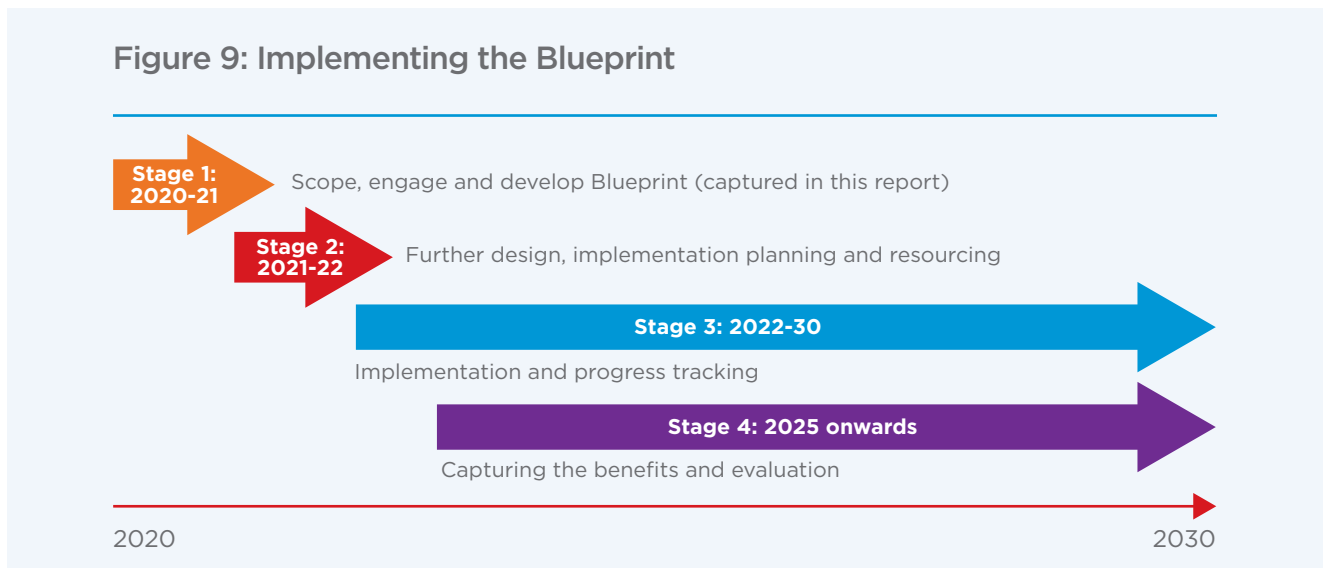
Figure 9: Implementing the Blueprint

Stage 1: 2020-21

Scope, engage and develop Blueprint (captured in this report)

Stage 2: 2021-22

Further design, implementation planning and resourcing

Stage 3: 2022-30

Implementation and progress tracking

Stage 4: 2025 onwards

Capturing the benefits and evaluation

2020

2030